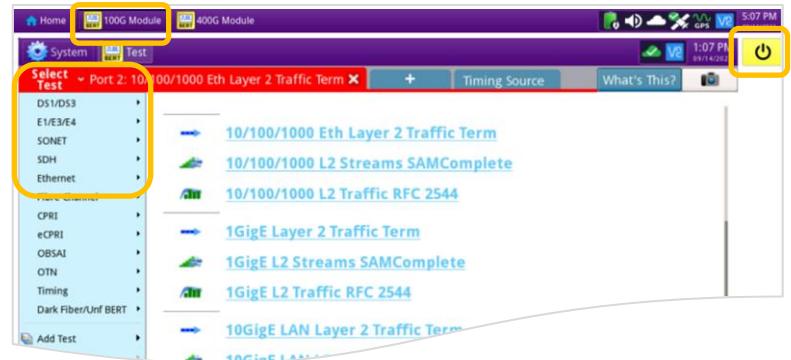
Home 100G Module 400G Module
GPS V2 5:07 PM

System Test
V2 1:07 PM 09/14/202

Select Test Port 2: 10/100/1000 Eth Layer 2 Traffic Term ✕ + Timing Source What's This?

DS1/DS3
E1/E3/E4
SONET
SDH
Ethernet
Fibre Channel
CPRI
eCPRI
OBSAI
OTN
Timing
Dark Fiber/Unf BERT
Add Test

10/100/1000 Eth Layer 2 Traffic Term
10/100/1000 L2 Streams SAMComplete
10/100/1000 L2 Traffic RFC 2544
1GigE Layer 2 Traffic Term
1GigE L2 Streams SAMComplete
1GigE L2 Traffic RFC 2544
10GigE LAN Layer 2 Traffic Term
10GigE LAN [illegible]